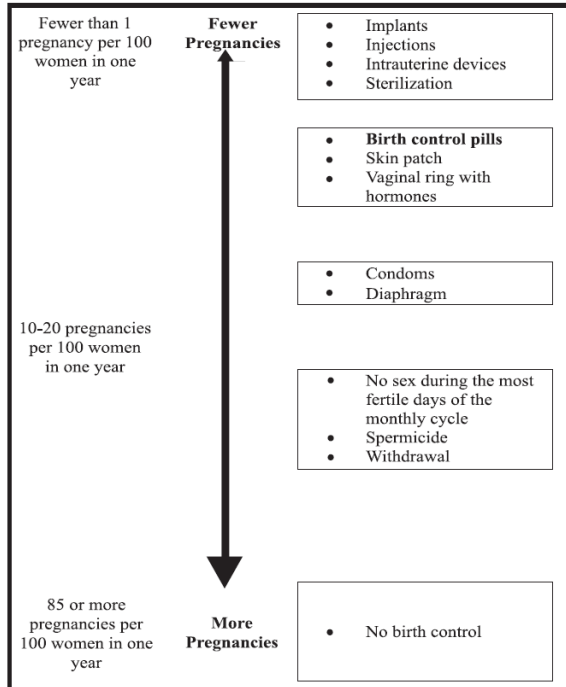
Fewer than 1 pregnancy per 100 women in one year

Fewer Pregnancies

- Implants
- Injections
- Intrauterine devices
- Sterilization

- **Birth control pills**
- Skin patch
- Vaginal ring with hormones

- Condoms
- Diaphragm

10-20 pregnancies per 100 women in one year

- No sex during the most fertile days of the monthly cycle
- Spermicide
- Withdrawal

85 or more pregnancies per 100 women in one year

More Pregnancies

- No birth control